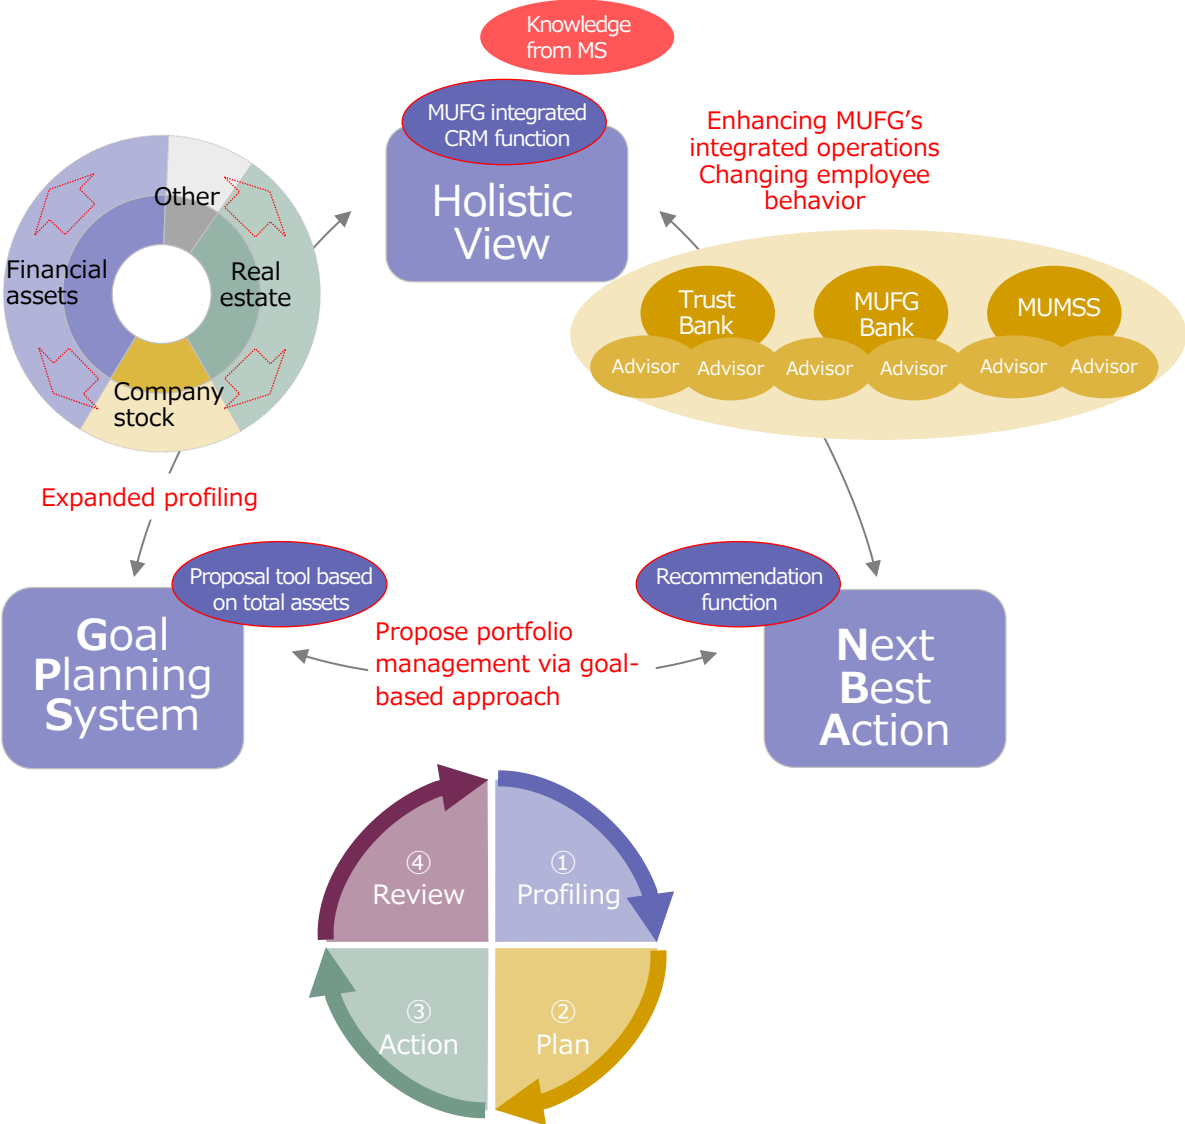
Knowledge from MS

MUFG integrated CRM function

Holistic View

Enhancing MUFG’s integrated operations
Changing employee behavior

Other

Financial assets

Real estate

Company stock

Trust Bank

MUFG Bank

MUMSS

Advisor Advisor Advisor Advisor Advisor Advisor

Expanded profiling

Proposal tool based on total assets

Goal Planning System

Propose portfolio management via goal-based approach

Recommendation function

Next Best Action

④ Review

① Profiling

③ Action

② Plan